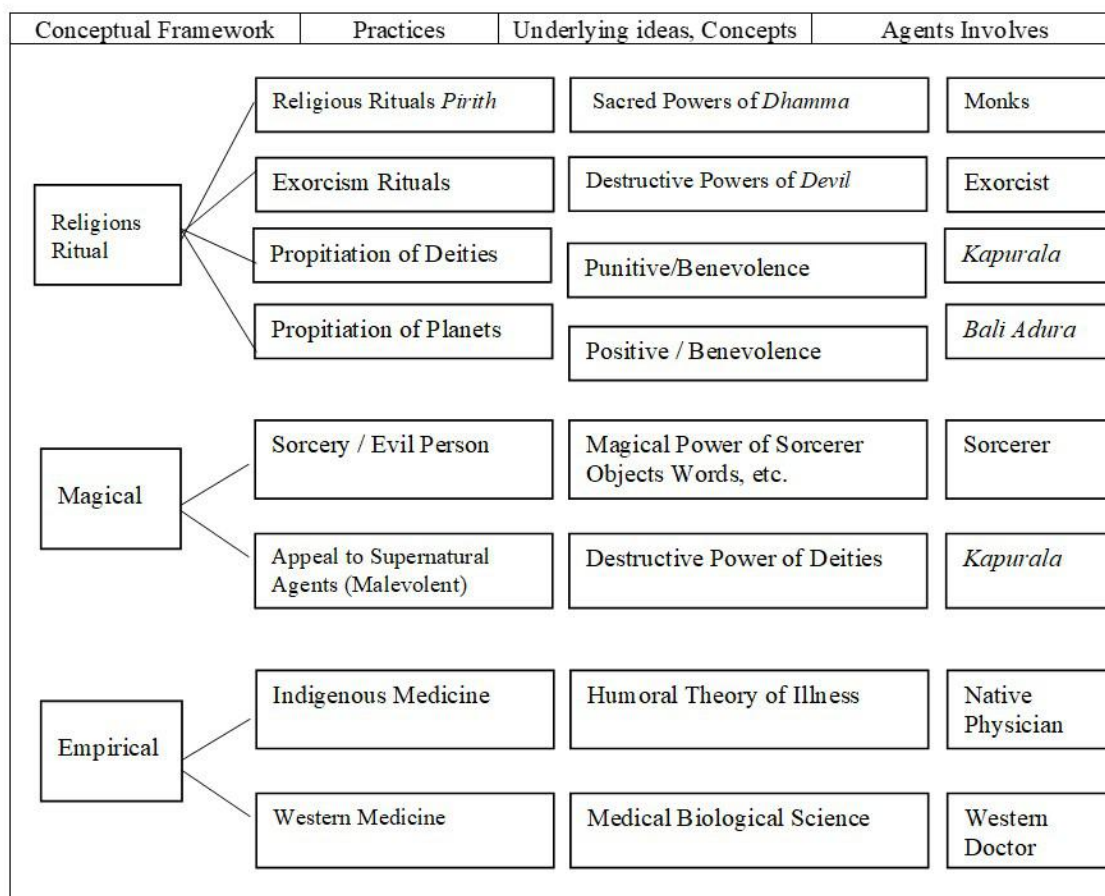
| Conceptual Framework | Practices | Underlying ideas, Concepts | Agents Involves |
|---|---|---|---|
| Religions Ritual | Religious Rituals *Pirith* | Sacred Powers of *Dhamma* | Monks |
| | Exorcism Rituals | Destructive Powers of *Devil* | Exorcist |
| | Propitiation of Deities | Punitive/Benevolence | *Kapurala* |
| | Propitiation of Planets | Positive / Benevolence | *Bali Adura* |
| Magical | Sorcery / Evil Person | Magical Power of Sorcerer Objects Words, etc. | Sorcerer |
| | Appeal to Supernatural Agents (Malevolent) | Destructive Power of Deities | *Kapurala* |
| Empirical | Indigenous Medicine | Humoral Theory of Illness | Native Physician |
| | Western Medicine | Medical Biological Science | Western Doctor |